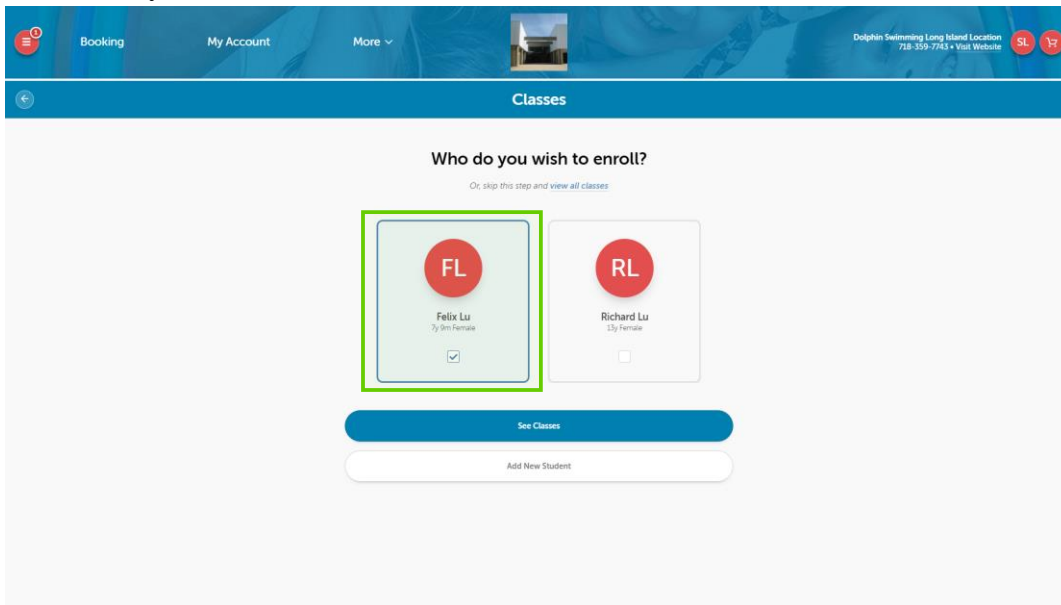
1 Booking My Account More

Dolphin Swimming Long Island Location
718-359-7743 • Visit Website SL

Classes

Who do you wish to enroll?

Or, skip this step and view all classes

FL
Felix Lu
7y 9m Female

RL
Richard Lu
13y Female

See Classes

Add New Student